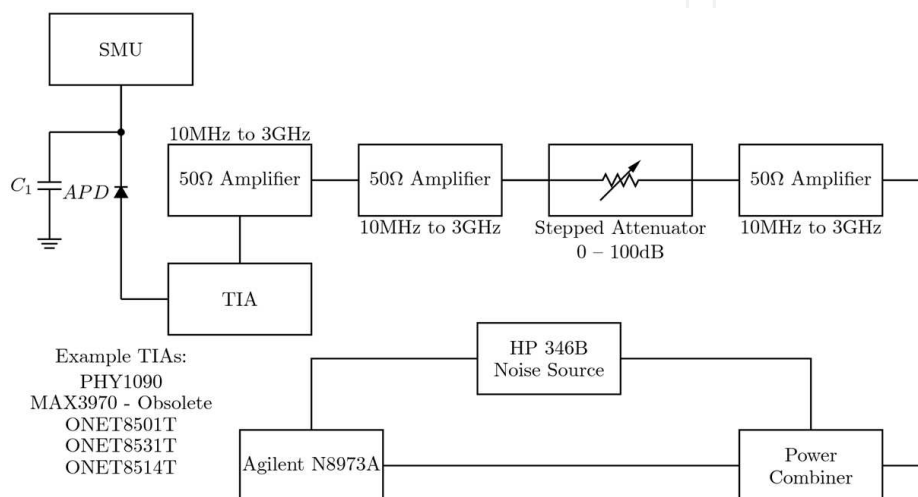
SMU

$C_1$

$APD$

10MHz to 3GHz

$50\Omega$ Amplifier

$50\Omega$ Amplifier

10MHz to 3GHz

Stepped Attenuator
0 – 100dB

$50\Omega$ Amplifier

10MHz to 3GHz

TIA

Example TIAs:
PHY1090
MAX3970 - Obsolete
ONET8501T
ONET8531T
ONET8514T

HP 346B
Noise Source

Agilent N8973A

Power
Combiner